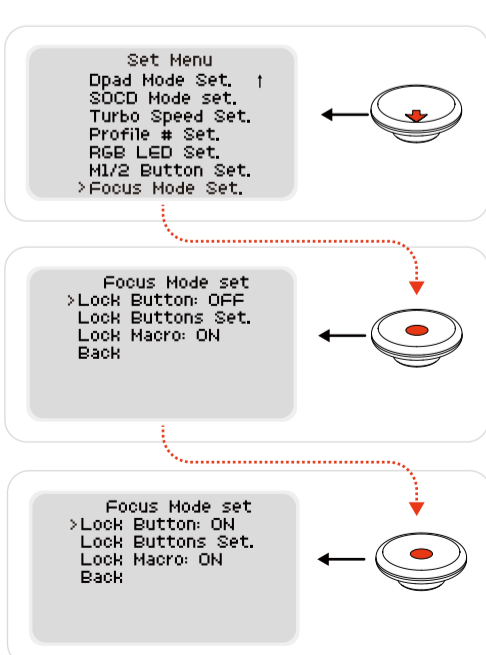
Set Menu
Dpad Mode Set. ↑
SOCD Mode set.
Turbo Speed Set.
Profile # Set.
RGB LED Set.
M1/2 Button Set.
>Focus Mode Set.

Focus Mode set
>Lock Button: OFF
Lock Buttons Set.
Lock Macro: ON
Back

Focus Mode set
>Lock Button: ON
Lock Buttons Set.
Lock Macro: ON
Back